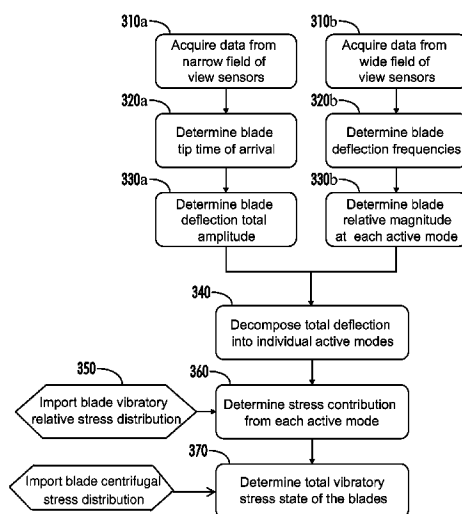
310a

Acquire data from narrow field of view sensors

310b

Acquire data from wide field of view sensors

320a

Determine blade tip time of arrival

320b

Determine blade deflection frequencies

330a

Determine blade deflection total amplitude

330b

Determine blade relative magnitude at each active mode

340

Decompose total deflection into individual active modes

350

Import blade vibratory relative stress distribution

360

Determine stress contribution from each active mode

370

Import blade centrifugal stress distribution

Determine total vibratory stress state of the blades